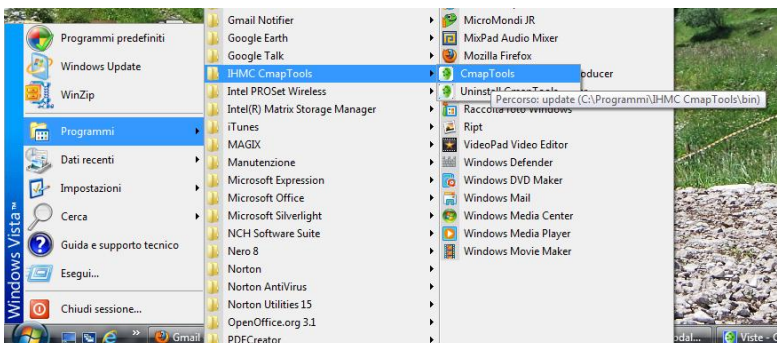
Programmi predefiniti
Windows Update
WinZip
Programmi
Dati recenti
Impostazioni
Cerca
Guida e supporto tecnico
Esegui...
Chiudi sessione...
Windows Vista™

Gmail Notifier
Google Earth
Google Talk
IHMC CmapTools
Intel PROSet Wireless
Intel(R) Matrix Storage Manager
iTunes
MAGIX
Manutenzione
Microsoft Expression
Microsoft Office
Microsoft Silverlight
NCH Software Suite
Nero 8
Norton
Norton AntiVirus
Norton Utilities 15
OpenOffice.org 3.1
PDFCreator

MicroMondi JR
MixPad Audio Mixer
Mozilla Firefox
CmapTools
Uninstall CmapTools
Percorso: update (C:\Programmi\IHMC CmapTools\bin)
Raccolta foto Windows
Ript
VideoPad Video Editor
Windows Defender
Windows DVD Maker
Windows Mail
Windows Media Center
Windows Media Player
Windows Movie Maker
oducer

Gmail
odal...
Viste - C